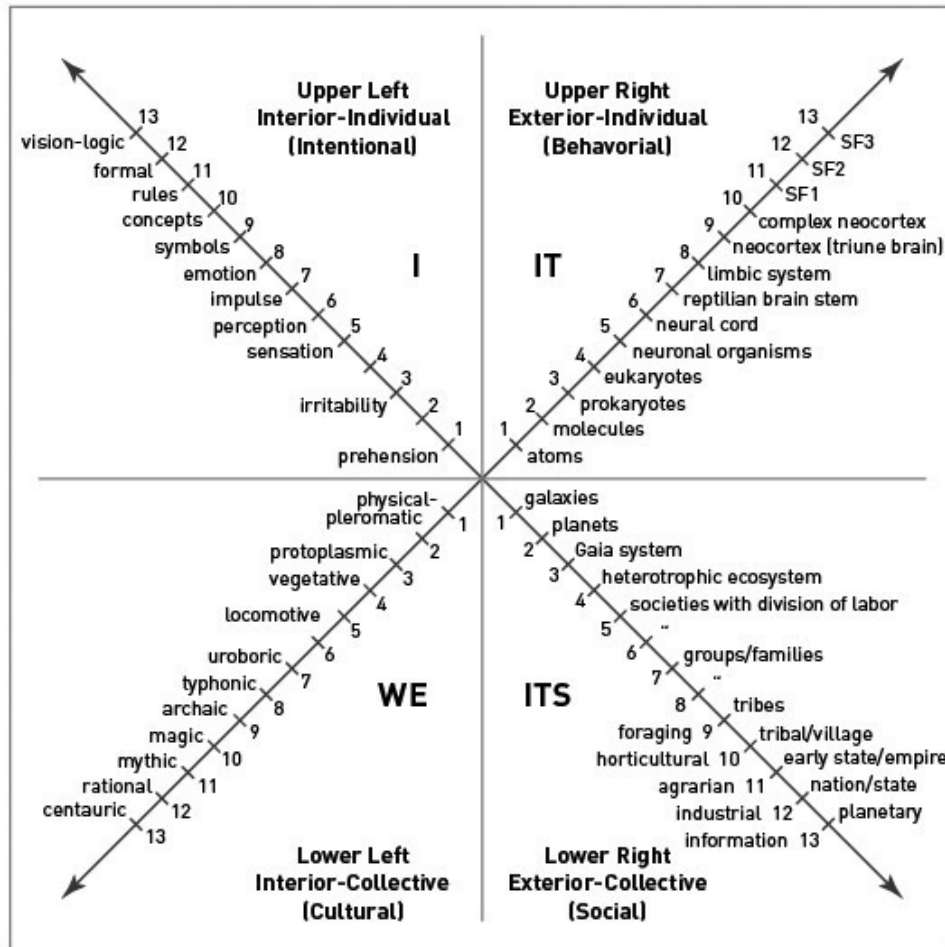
Upper Left
Interior-Individual
(Intentional)

Upper Right
Exterior-Individual
(Behavorial)

13
vision-logic 12
formal 11
rules 10
concepts 9
symbols 8
emotion 7
impulse 6
perception 5
sensation 4
3
irritability 2
1
prehension

I

IT

13 SF3
12 SF2
11 SF1
10
9 complex neocortex
8 neocortex (triune brain)
7 limbic system
6 reptilian brain stem
5 neural cord
4 neuronal organisms
3 eukaryotes
2 prokaryotes
1 molecules
atoms

physical-pleromatic 1
protoplasmic 2
vegetative 3
4
locomotive 5
6
uroboric 7
typhonic 8
archaic 9
magic 10
mythic 11
rational 12
centauric 13

WE

ITS

galaxies
1 planets
2 Gaia system
3 heterotrophic ecosystem
4 societies with division of labor
5 "
6 groups/families
7 "
8 tribes
foraging 9 tribal/village
horticultural 10 early state/empire
agrarian 11 nation/state
industrial 12 planetary
information 13

Lower Left
Interior-Collective
(Cultural)

Lower Right
Exterior-Collective
(Social)